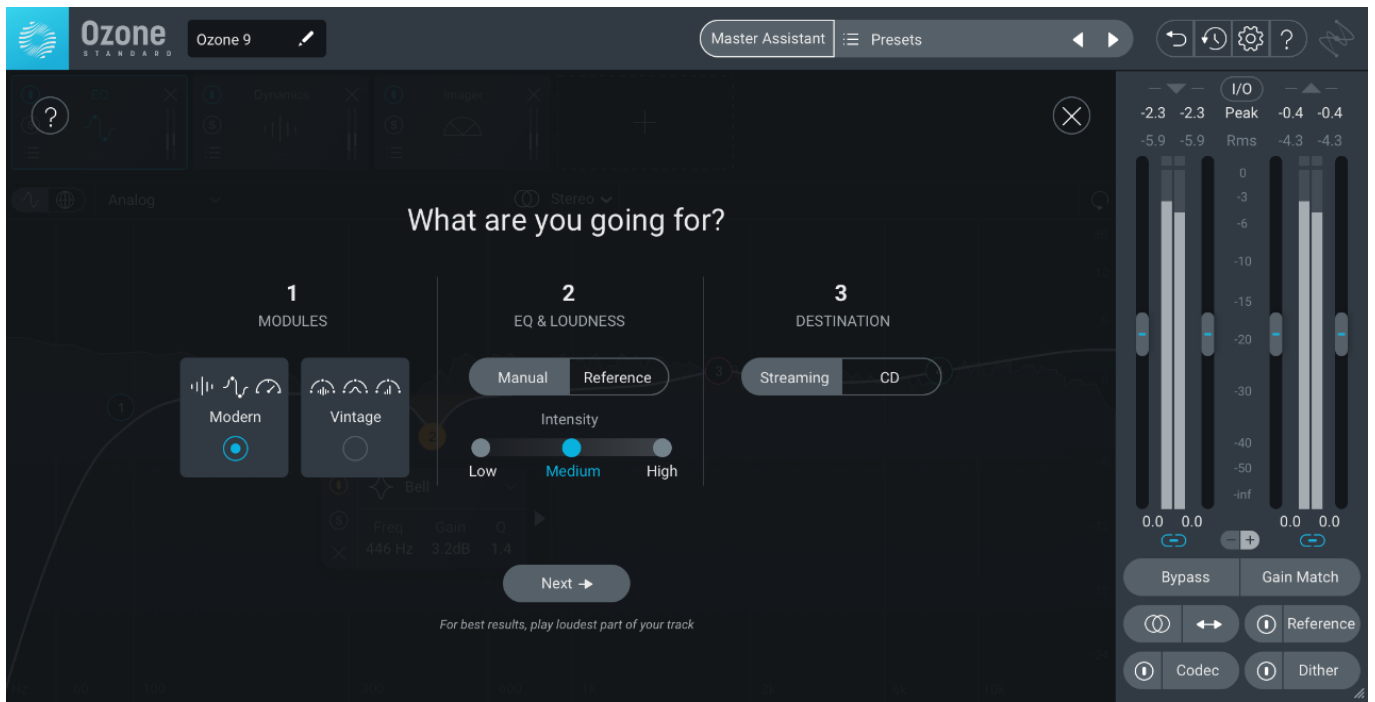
Ozone STANDARD

Ozone 9

Master Assistant

Presets

?

What are you going for?

1
MODULES

Modern

Vintage

2
EQ & LOUDNESS

Manual

Reference

Intensity

Low

Medium

High

3
DESTINATION

Streaming

CD

Next

For best results, play loudest part of your track

I/O

-2.3 -2.3 Peak -0.4 -0.4

-5.9 -5.9 Rms -4.3 -4.3

0
-3
-6
-10
-15
-20
-30
-40
-50
-inf

0.0 0.0

0.0 0.0

Bypass

Gain Match

Reference

Codec

Dither